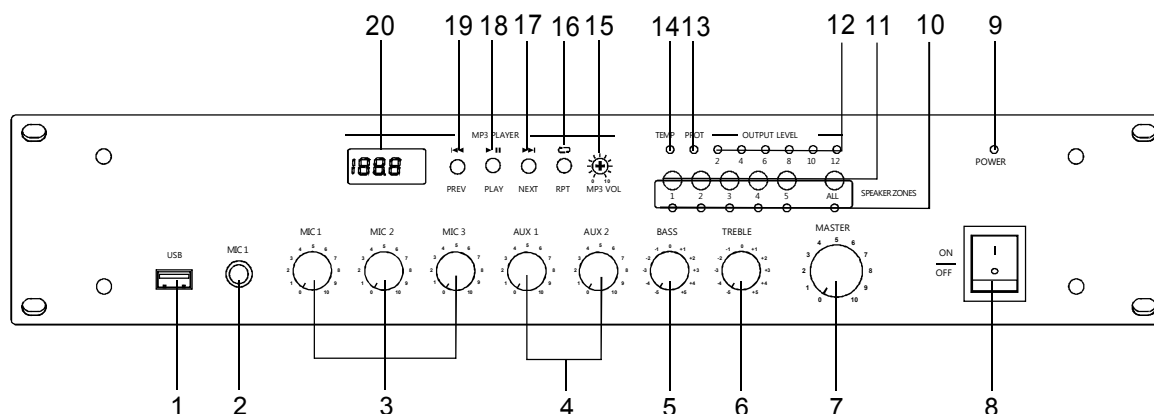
20 19 18 17 16 15 14 13 12 11 10 9

MP3 PLAYER

1888

PREV PLAY NEXT RPT MP3 VOL

0 10

TEMP PROT OUTPUT LEVEL

2 4 6 8 10 12

POWER

1 2 3 4 5 ALL

SPEAKER ZONES

USB MIC 1

MIC 1 MIC 2 MIC 3 AUX 1 AUX 2 BASS TREBLE MASTER

ON

OFF

1 2 3 4 5 6 7 8